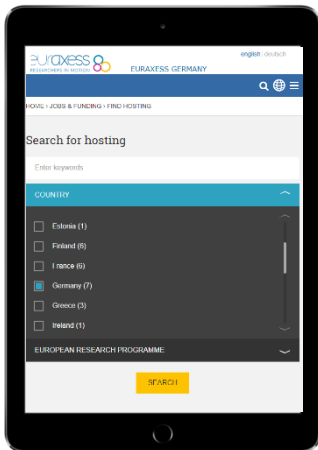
english | deutsch

euraxess
RESEARCHERS IN MOTION

EURAXESS GERMANY

HOME › JOBS & FUNDING › FIND HOSTING

Search for hosting

Enter keywords

COUNTRY

Estonia (1)
Finland (6)
France (6)
Germany (7)
Greece (3)
Ireland (1)

EUROPEAN RESEARCH PROGRAMME

SEARCH